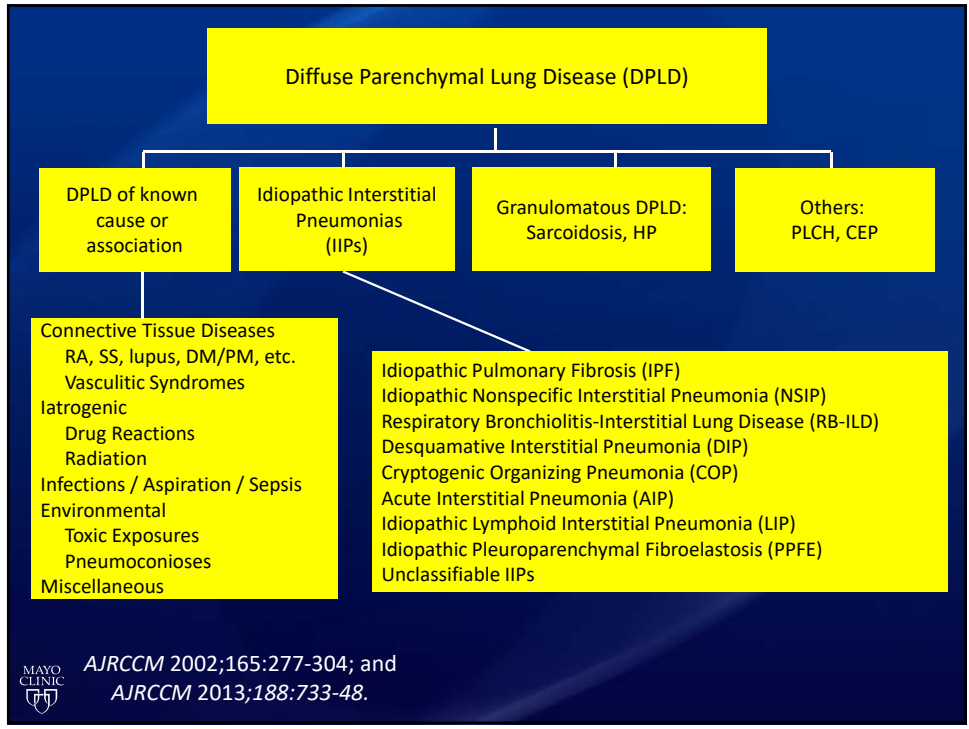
Diffuse Parenchymal Lung Disease (DPLD)

DPLD of known cause or association

Idiopathic Interstitial Pneumonias (IIPs)

Granulomatous DPLD: Sarcoidosis, HP

Others: PLCH, CEP

Connective Tissue Diseases
RA, SS, lupus, DM/PM, etc.
Vasculitic Syndromes
Iatrogenic
Drug Reactions
Radiation
Infections / Aspiration / Sepsis
Environmental
Toxic Exposures
Pneumoconioses
Miscellaneous

Idiopathic Pulmonary Fibrosis (IPF)
Idiopathic Nonspecific Interstitial Pneumonia (NSIP)
Respiratory Bronchiolitis-Interstitial Lung Disease (RB-ILD)
Desquamative Interstitial Pneumonia (DIP)
Cryptogenic Organizing Pneumonia (COP)
Acute Interstitial Pneumonia (AIP)
Idiopathic Lymphoid Interstitial Pneumonia (LIP)
Idiopathic Pleuroparenchymal Fibroelastosis (PPFE)
Unclassifiable IIPs

MAYO CLINIC

AJRCCM 2002;165:277-304; and
AJRCCM 2013;188:733-48.